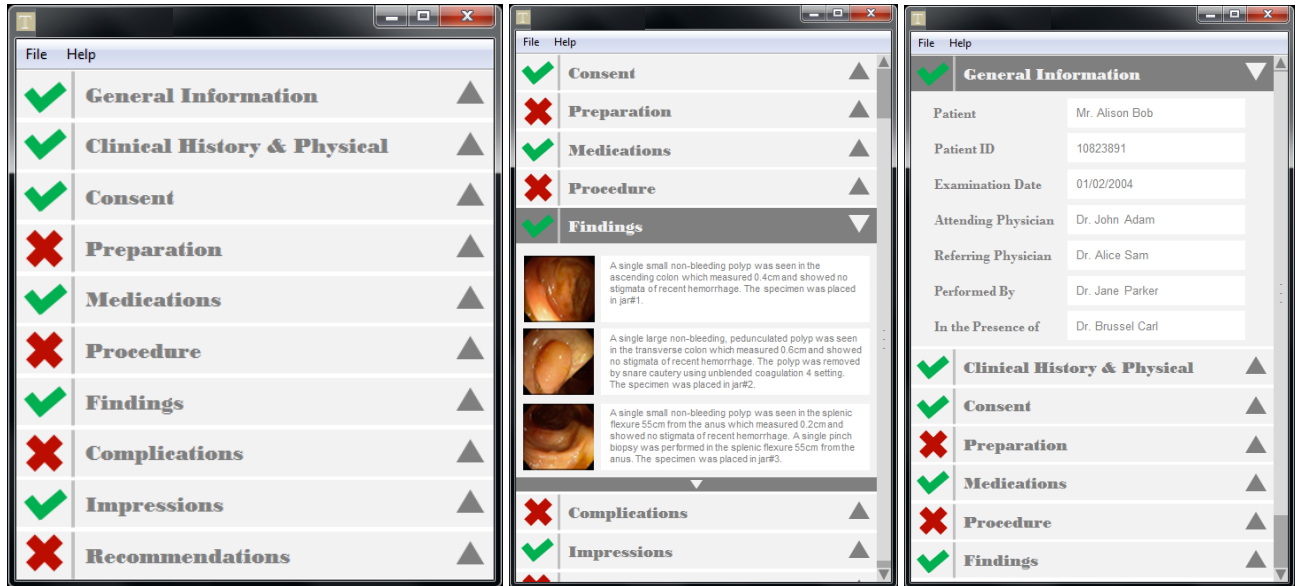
File Help

General Information

Clinical History & Physical

Consent

Preparation

Medications

Procedure

Findings

Complications

Impressions

Recommendations

File Help

Consent

Preparation

Medications

Procedure

Findings

A single small non-bleeding polyp was seen in the ascending colon which measured 0.4cm and showed no stigmata of recent hemorrhage. The specimen was placed in jar#1.

A single large non-bleeding, pedunculated polyp was seen in the transverse colon which measured 0.6cm and showed no stigmata of recent hemorrhage. The polyp was removed by snare cautery using unblended coagulation 4 setting. The specimen was placed in jar#2.

A single small non-bleeding polyp was seen in the splenic flexure 55cm from the anus which measured 0.2cm and showed no stigmata of recent hemorrhage. A single pinch biopsy was performed in the splenic flexure 55cm from the anus. The specimen was placed in jar#3.

Complications

Impressions

File Help

General Information

| | |
|---|---|
| Patient | Mr. Alison Bob |
| Patient ID | 10823891 |
| Examination Date | 01/02/2004 |
| Attending Physician | Dr. John Adam |
| Referring Physician | Dr. Alice Sam |
| Performed By | Dr. Jane Parker |
| In the Presence of | Dr. Brussel Carl |

Clinical History & Physical

Consent

Preparation

Medications

Procedure

Findings